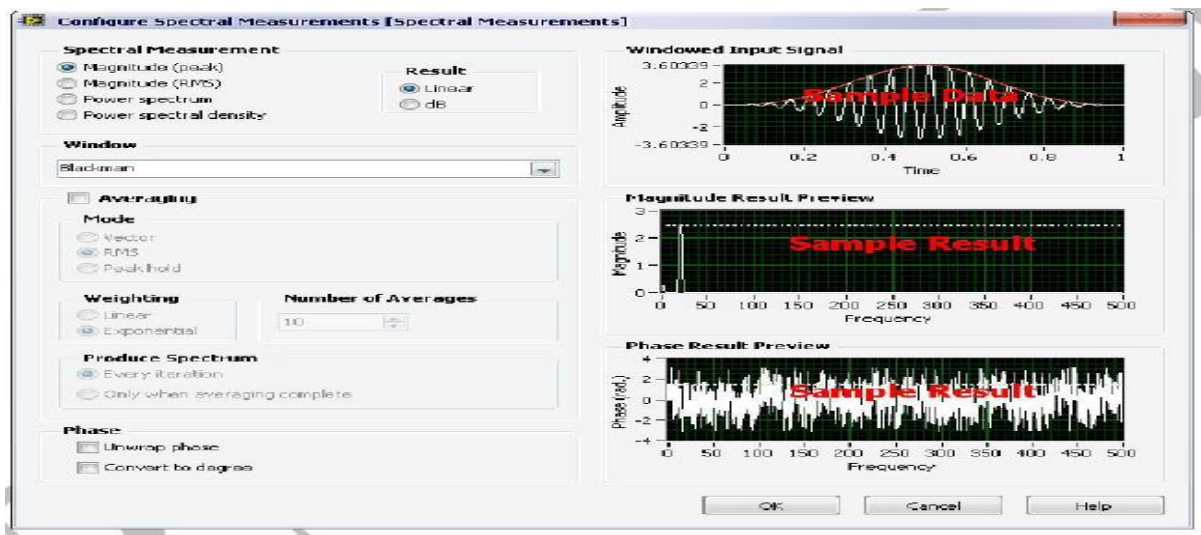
Configure Spectral Measurements [Spectral Measurements]

Spectral Measurement
Magnitude (peak)
Magnitude (RMS)
Power spectrum
Power spectral density

Result
Linear
dB

Window
Blackman

Averaging
Mode
Vector
RMS
Peak hold

Weighting
Linear
Exponential

Number of Averages
10

Produce Spectrum
Every iteration
Only when averaging complete

Phase
Unwrap phase
Convert to degree

Windowed Input Signal
3.60339
2
0
-2
-3.60339
Amplitude
Sample Data
0 0.2 0.4 0.6 0.8 1
Time

Magnitude Result Preview
3
2
1
0
Magnitude
Sample Result
0 50 100 150 200 250 300 350 400 450 500
Frequency

Phase Result Preview
4
2
0
-2
-4
Phase (rad.)
Sample Result
0 50 100 150 200 250 300 350 400 450 500
Frequency

OK
Cancel
Help